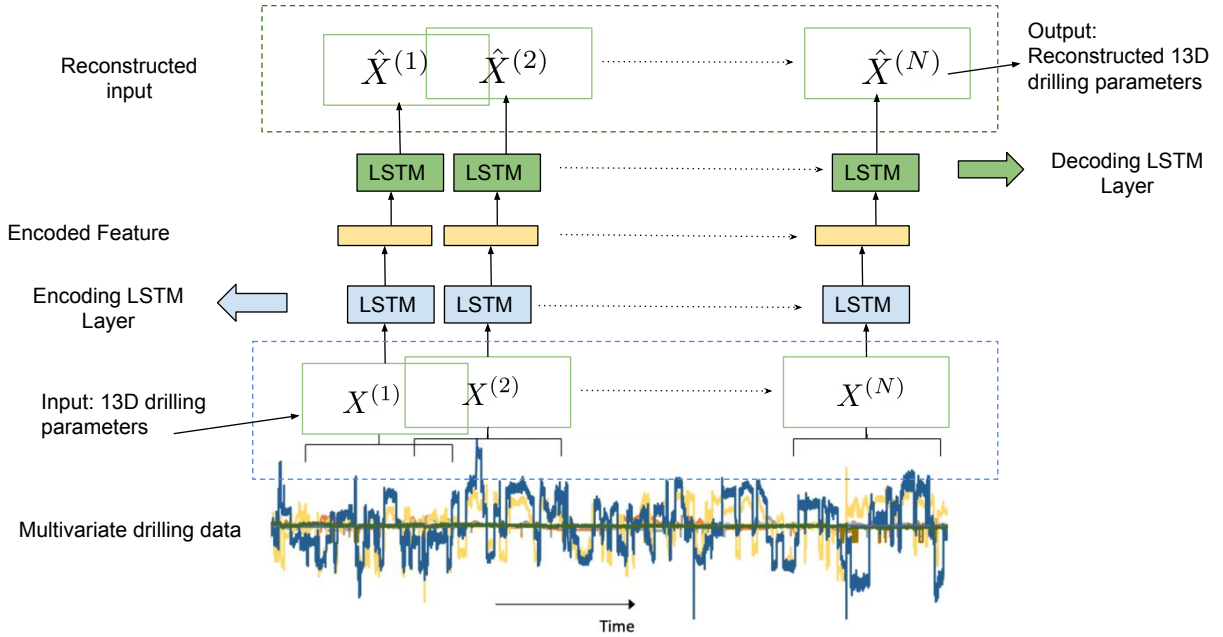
Reconstructed input

$\hat{X}^{(1)}$ $\hat{X}^{(2)}$ $\hat{X}^{(N)}$

Output: Reconstructed 13D drilling parameters

LSTM LSTM LSTM

Decoding LSTM Layer

Encoded Feature

Encoding LSTM Layer

LSTM LSTM LSTM

Input: 13D drilling parameters

$X^{(1)}$ $X^{(2)}$ $X^{(N)}$

Multivariate drilling data

Time